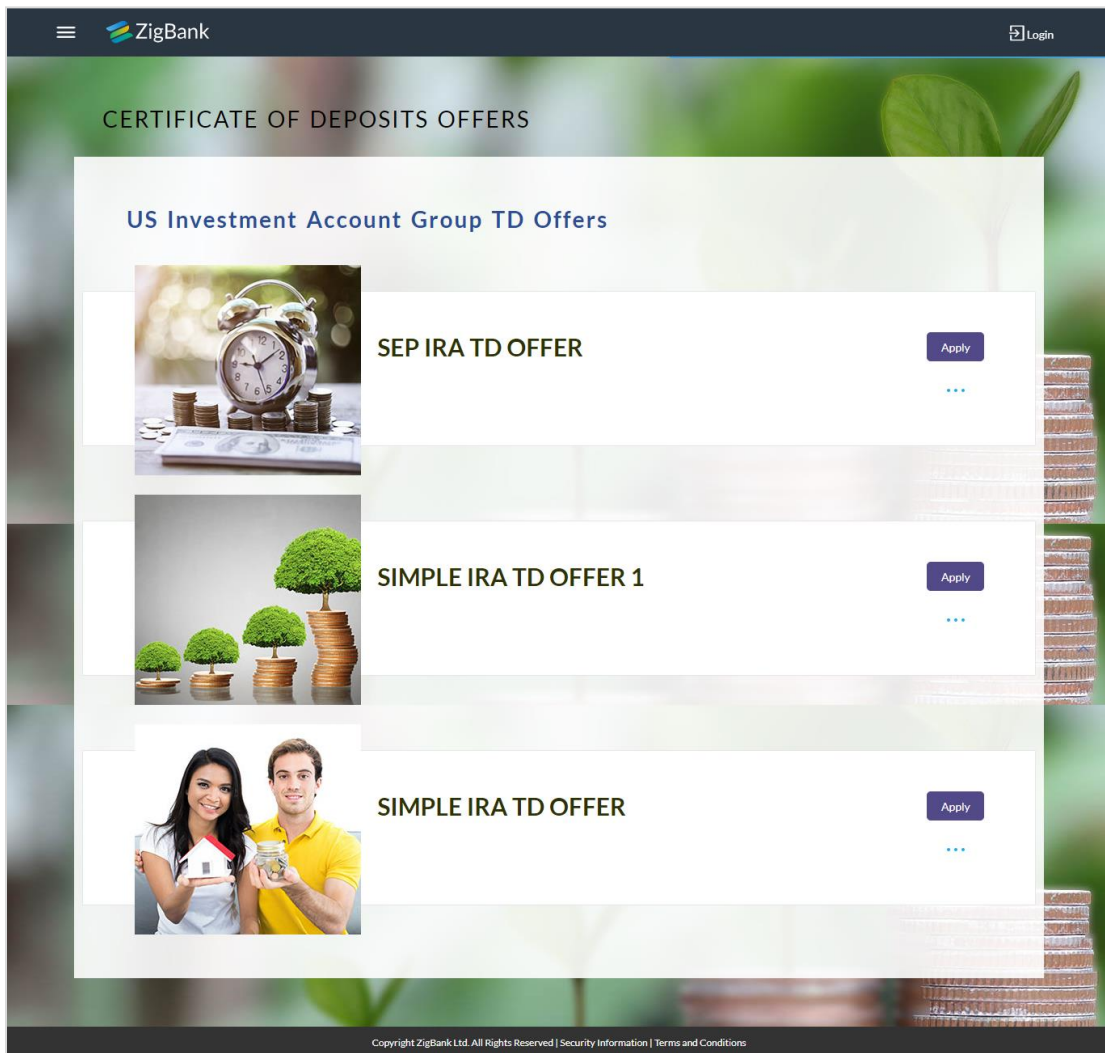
ZigBank

Login

CERTIFICATE OF DEPOSITS OFFERS

US Investment Account Group TD Offers

SEP IRA TD OFFER

Apply

...

SIMPLE IRA TD OFFER 1

Apply

...

SIMPLE IRA TD OFFER

Apply

...

Copyright ZigBank Ltd. All Rights Reserved | Security Information | Terms and Conditions